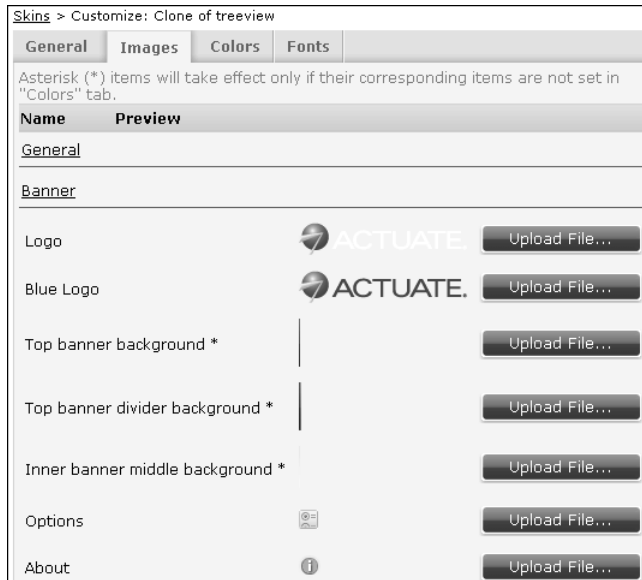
Skins > Customize: Clone of treeview

General | Images | Colors | Fonts

Asterisk (*) items will take effect only if their corresponding items are not set in "Colors" tab.

Name Preview

General

Banner

Logo ACTUATE. Upload File...

Blue Logo ACTUATE. Upload File...

Top banner background * Upload File...

Top banner divider background * Upload File...

Inner banner middle background * Upload File...

Options Upload File...

About Upload File...